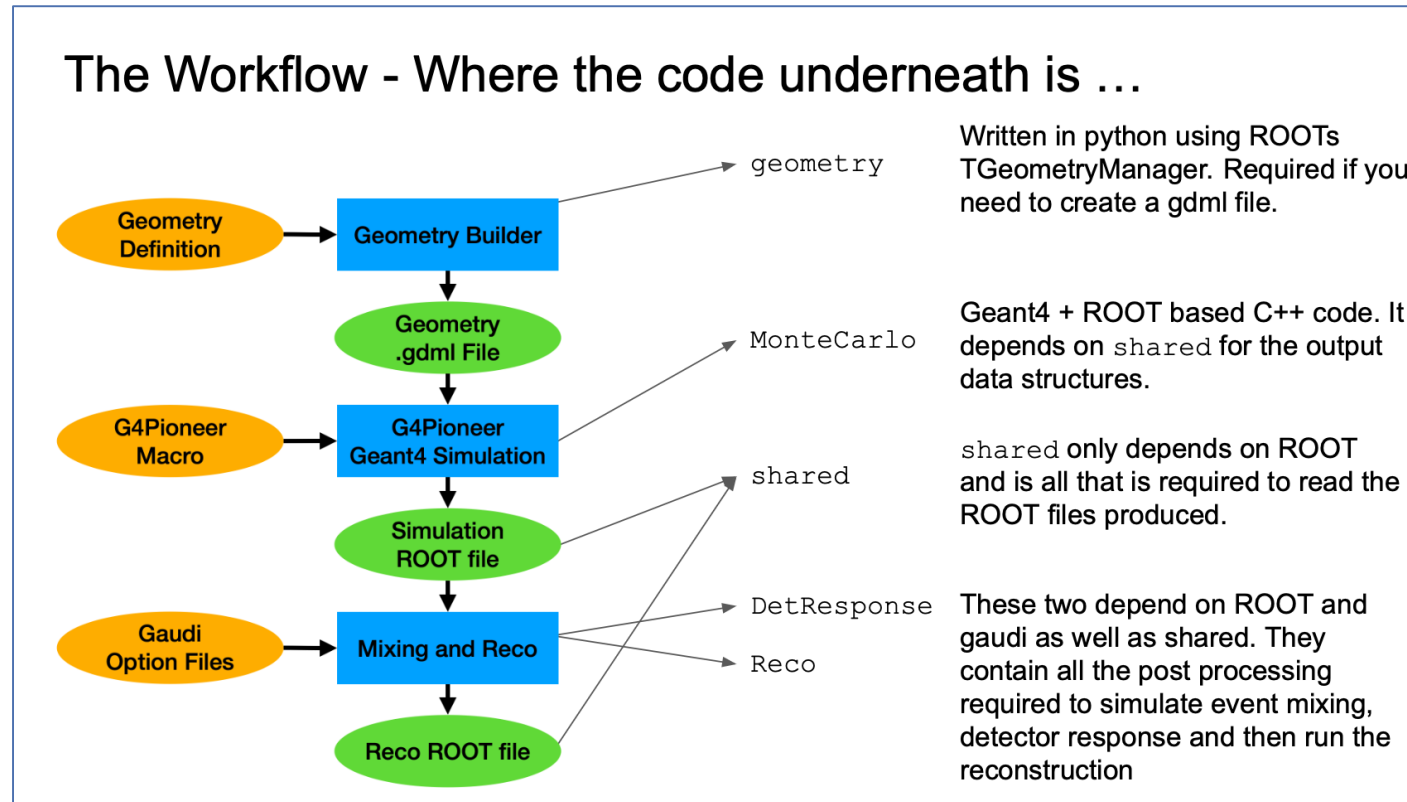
The Workflow - Where the code underneath is …

Geometry Definition

Geometry Builder

Geometry .gdml File

G4Pioneer Macro

G4Pioneer Geant4 Simulation

Simulation ROOT file

Gaudi Option Files

Mixing and Reco

Reco ROOT file

geometry

MonteCarlo

shared

DetResponse

Reco

Written in python using ROOTs TGeometryManager. Required if you need to create a gdml file.

Geant4 + ROOT based C++ code. It depends on shared for the output data structures.

shared only depends on ROOT and is all that is required to read the ROOT files produced.

These two depend on ROOT and gaudi as well as shared. They contain all the post processing required to simulate event mixing, detector response and then run the reconstruction